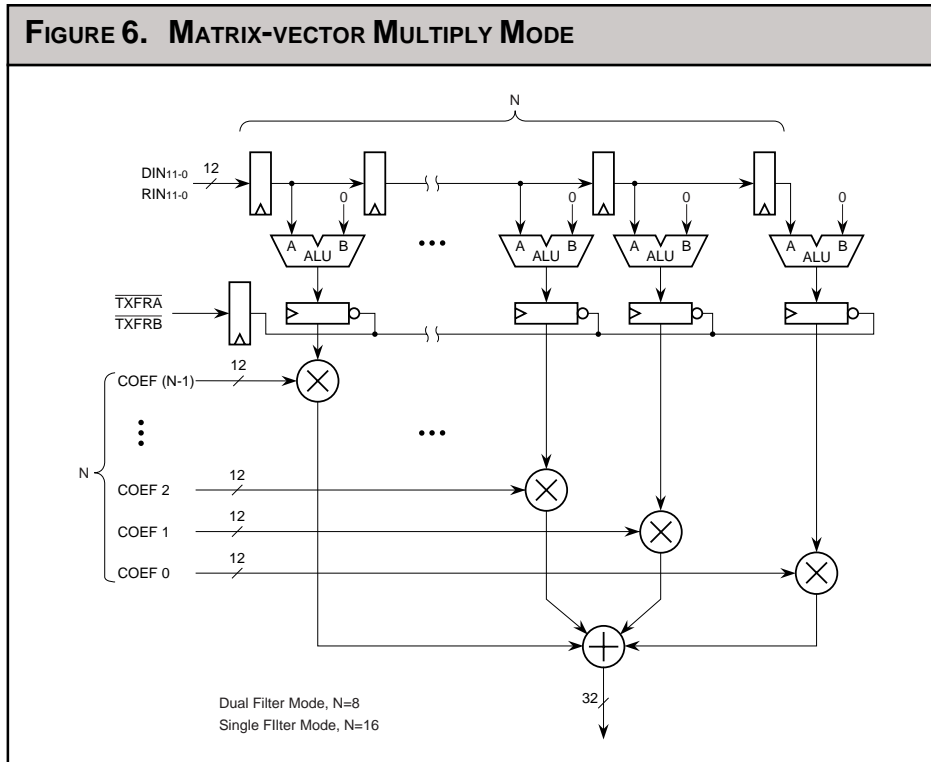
FIGURE 6. MATRIX-VECTOR MULTIPLY MODE

N

DIN$_{11-0}$
RIN$_{11-0}$
12

0 0 0 0

A B
ALU

A B
ALU

A B
ALU

A B
ALU

$\overline{TXFRA}$
$\overline{TXFRB}$

12
COEF (N-1)

N

12
COEF 2

12
COEF 1

12
COEF 0

Dual Filter Mode, N=8
Single FIlter Mode, N=16

32